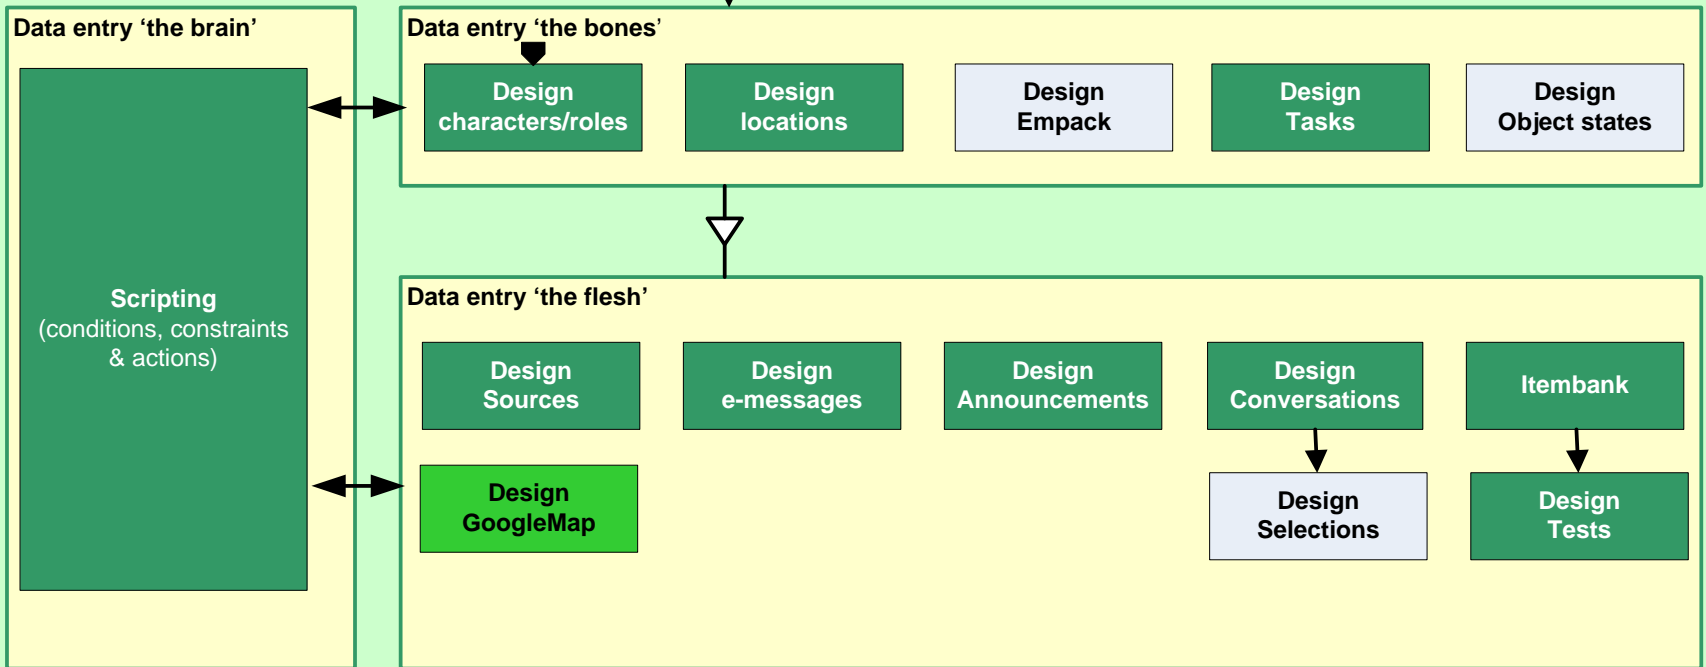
Data entry ‘the brain’

Scripting
(conditions, constraints & actions)

Data entry ‘the bones’

Design characters/roles

Design locations

Design Empack

Design Tasks

Design Object states

Data entry ‘the flesh’

Design Sources

Design e-messages

Design Announcements

Design Conversations

Itembank

Design GoogleMap

Design Selections

Design Tests